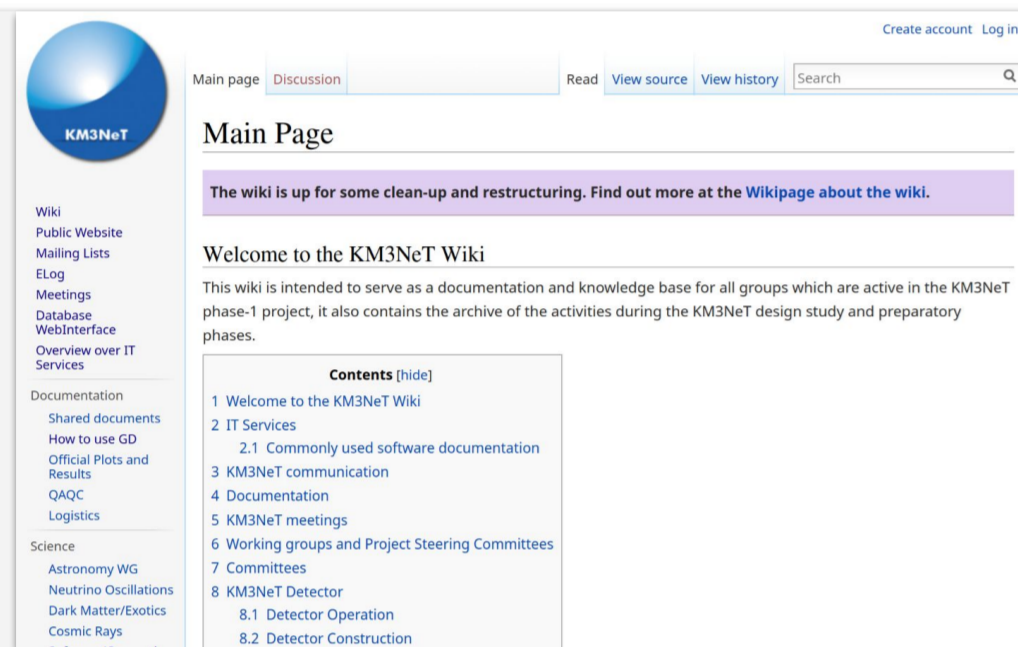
Create account Log in

KM3NeT

Main page Discussion Read View source View history Search

Wiki
Public Website
Mailing Lists
ELog
Meetings
Database WebInterface
Overview over IT Services

Documentation
Shared documents
How to use GD
Official Plots and Results
QAQC
Logistics

Science
Astronomy WG
Neutrino Oscillations
Dark Matter/Exotics
Cosmic Rays

Main Page

The wiki is up for some clean-up and restructuring. Find out more at the Wikipage about the wiki.

Welcome to the KM3NeT Wiki

This wiki is intended to serve as a documentation and knowledge base for all groups which are active in the KM3NeT phase-1 project, it also contains the archive of the activities during the KM3NeT design study and preparatory phases.

Contents [hide]
1 Welcome to the KM3NeT Wiki
2 IT Services
2.1 Commonly used software documentation
3 KM3NeT communication
4 Documentation
5 KM3NeT meetings
6 Working groups and Project Steering Committees
7 Committees
8 KM3NeT Detector
8.1 Detector Operation
8.2 Detector Construction